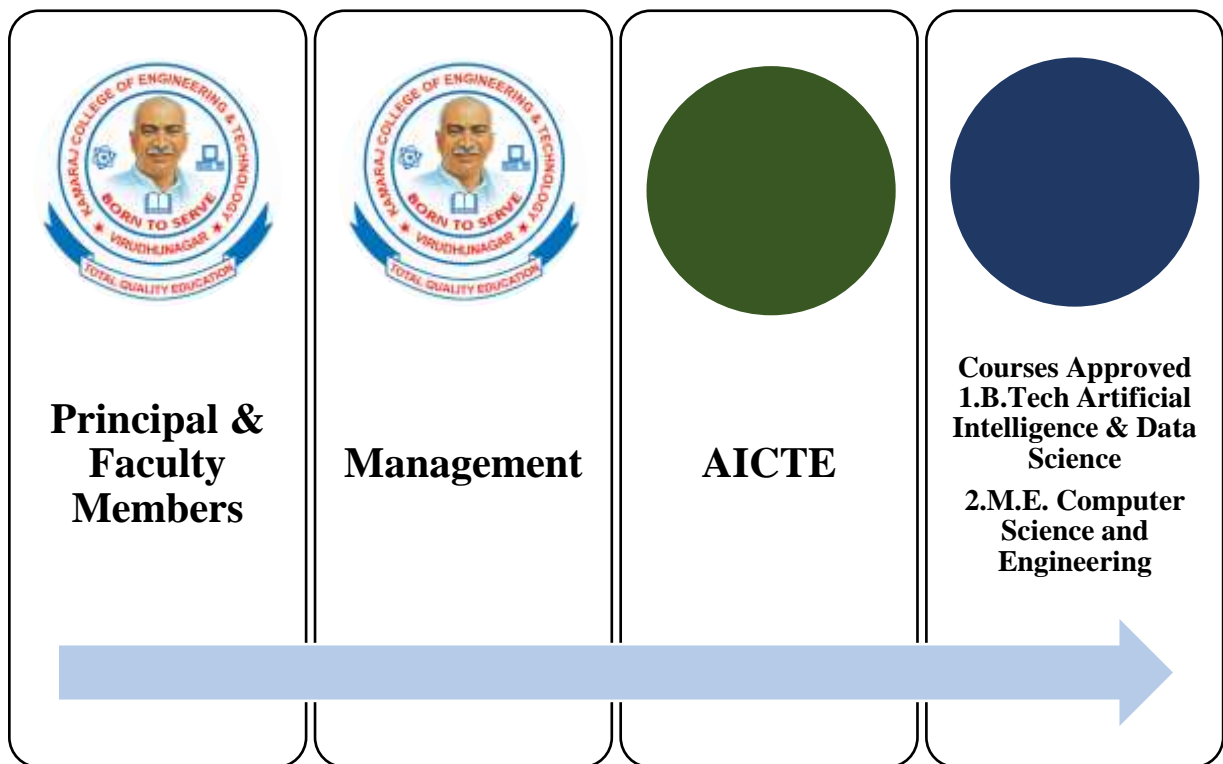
KAMARAJ COLLEGE OF ENGINEERING & TECHNOLOGY
BORN TO SERVE
VIRUDHUNAGAR
TOTAL QUALITY EDUCATION

Principal & Faculty Members

KAMARAJ COLLEGE OF ENGINEERING & TECHNOLOGY
BORN TO SERVE
VIRUDHUNAGAR
TOTAL QUALITY EDUCATION

Management

AICTE

Courses Approved
1.B.Tech Artificial Intelligence & Data Science

2.M.E. Computer Science and Engineering